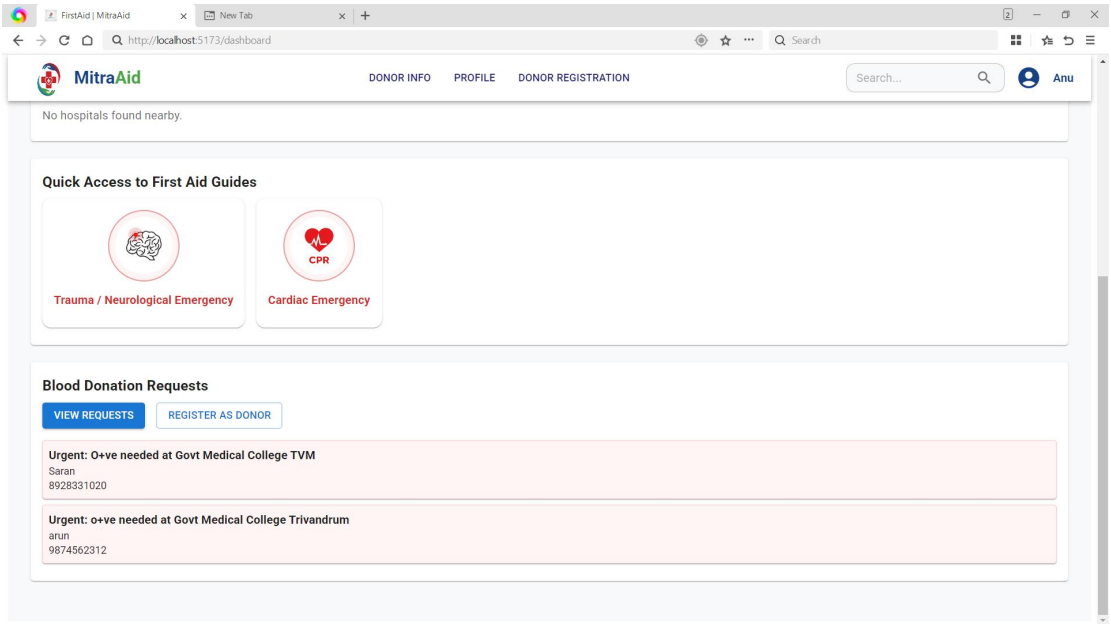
FirstAid | MitraAid
New Tab
http://localhost:5173/dashboard
Search
2

MitraAid
DONOR INFO PROFILE DONOR REGISTRATION
Search...
Anu

No hospitals found nearby.

Quick Access to First Aid Guides

Trauma / Neurological Emergency

CPR
Cardiac Emergency

Blood Donation Requests

VIEW REQUESTS
REGISTER AS DONOR

Urgent: O+ve needed at Govt Medical College TVM
Saran
8928331020

Urgent: o+ve needed at Govt Medical College Trivandrum
arun
9874562312